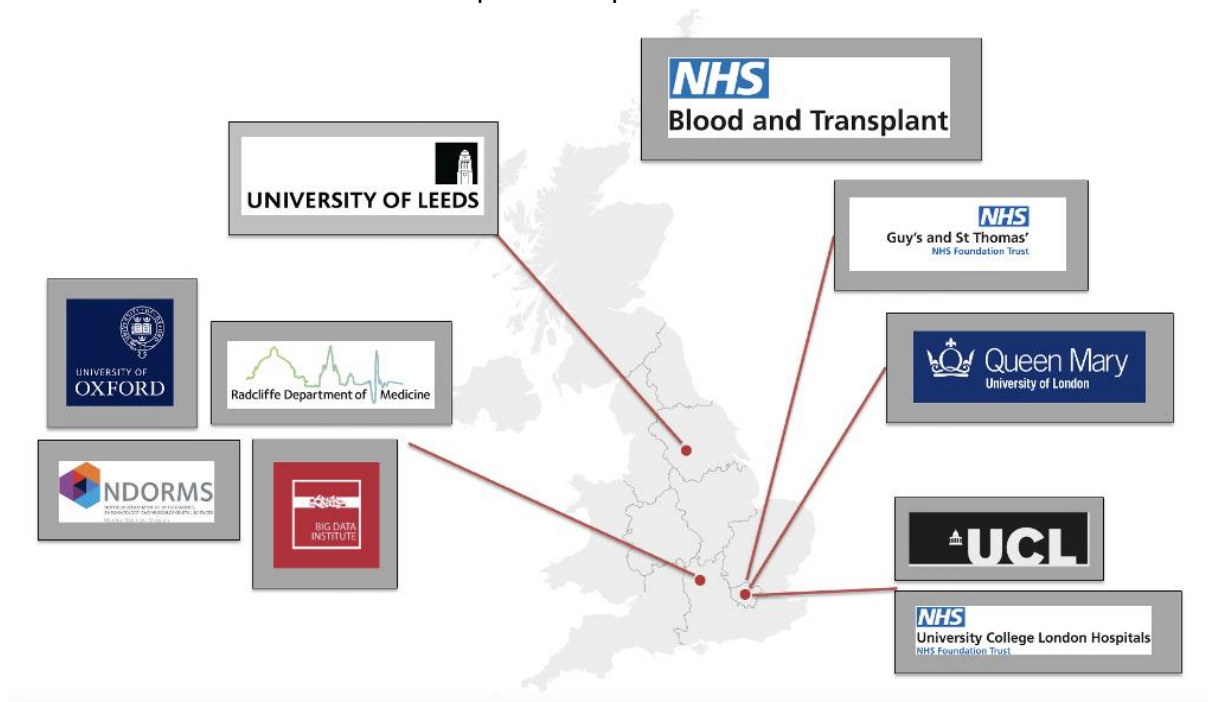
NHS
Blood and Transplant

UNIVERSITY OF LEEDS

NHS
Guy's and St Thomas'
NHS Foundation Trust

UNIVERSITY OF OXFORD

Radcliffe Department of Medicine

Queen Mary
University of London

NDORMS
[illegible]

BIG DATA INSTITUTE

UCL

NHS
University College London Hospitals
NHS Foundation Trust